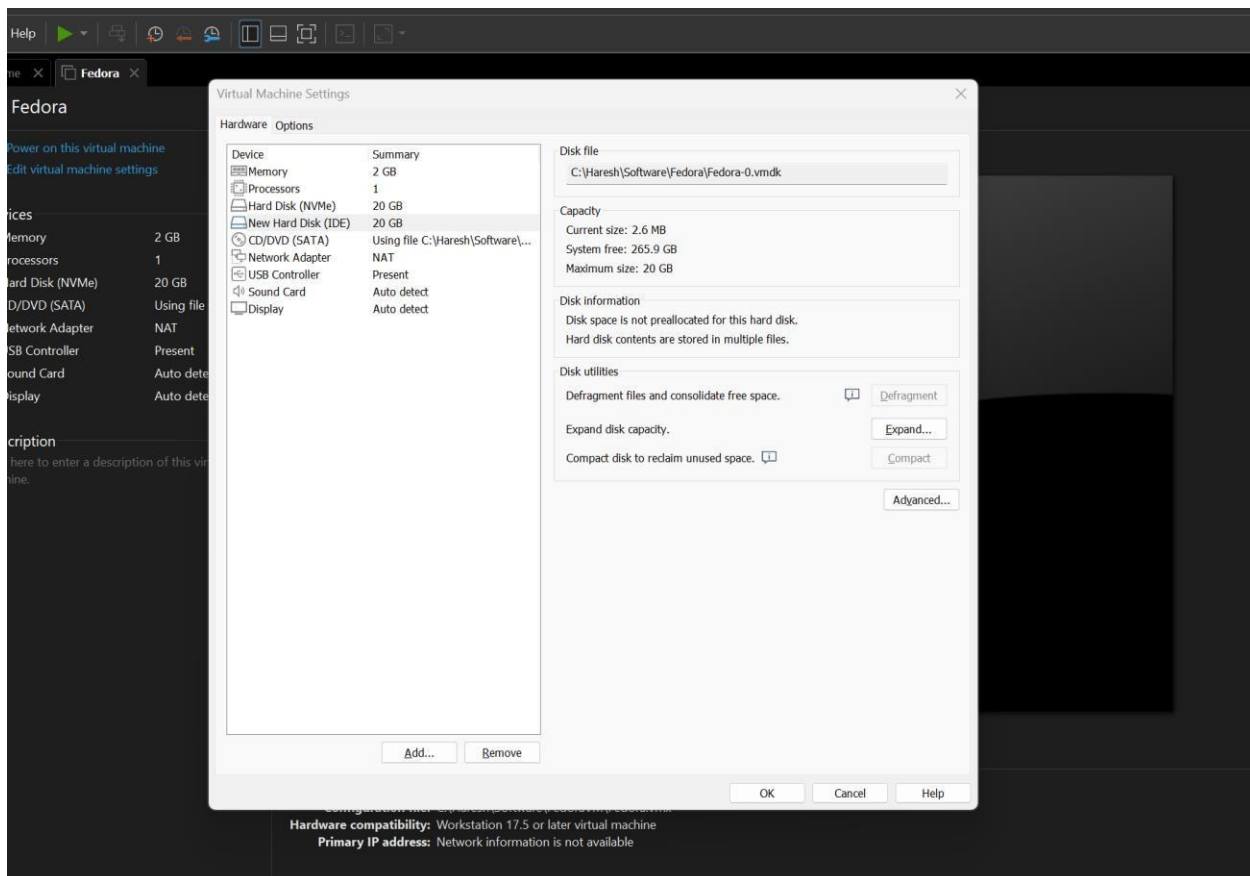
Help

me × Fedora ×

Fedora

Power on this virtual machine
Edit virtual machine settings

ices
lemory 2 GB
rocessors 1
lard Disk (NVMe) 20 GB
D/DVD (SATA) Using file
letwork Adapter NAT
SB Controller Present
ound Card Auto dete
isplay Auto dete

cription
here to enter a description of this vir
hine.

Virtual Machine Settings

Hardware Options

| Device | Summary |
|---|---|
| Memory | 2 GB |
| Processors | 1 |
| Hard Disk (NVMe) | 20 GB |
| New Hard Disk (IDE) | 20 GB |
| CD/DVD (SATA) | Using file C:\Haresh\Software\... |
| Network Adapter | NAT |
| USB Controller | Present |
| Sound Card | Auto detect |
| Display | Auto detect |

Add... Remove

Disk file
C:\Haresh\Software\Fedora\Fedora-0.vmdk

Capacity
Current size: 2.6 MB
System free: 265.9 GB
Maximum size: 20 GB

Disk information
Disk space is not preallocated for this hard disk.
Hard disk contents are stored in multiple files.

Disk utilities
Defragment files and consolidate free space. Defragment
Expand disk capacity. Expand...
Compact disk to reclaim unused space. Compact

Advanced...

OK Cancel Help

Configuration file: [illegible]
Hardware compatibility: Workstation 17.5 or later virtual machine
Primary IP address: Network information is not available